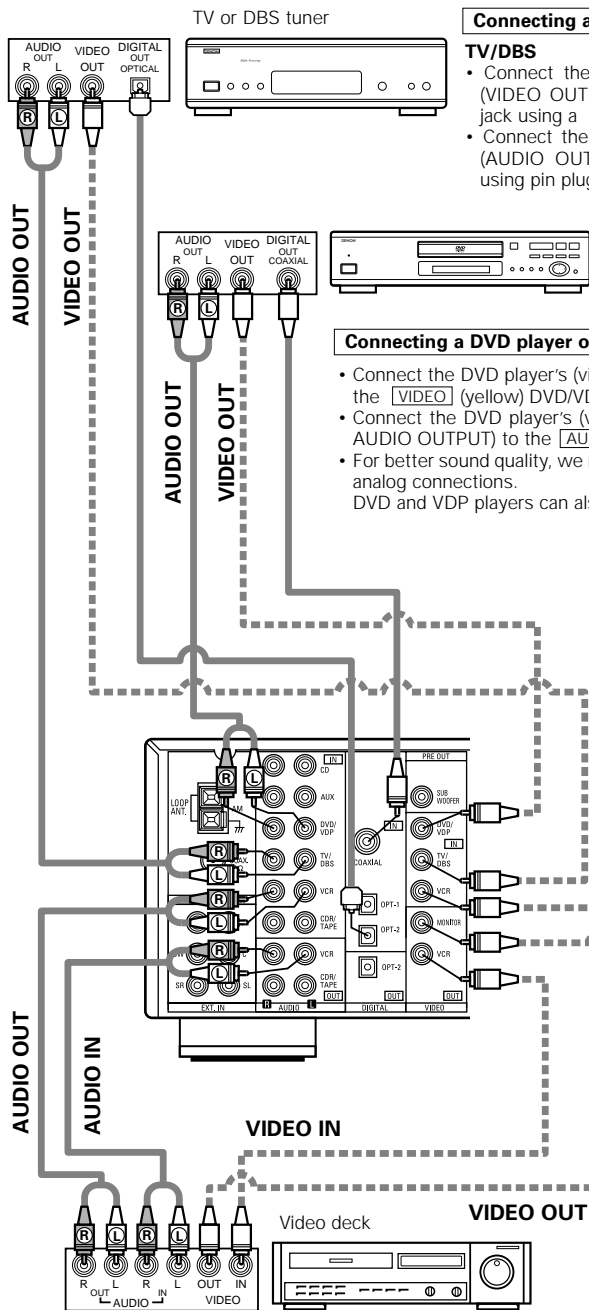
TV or DBS tuner

AUDIO OUT R L
VIDEO OUT
DIGITAL OUT OPTICAL

R L

AUDIO OUT
VIDEO OUT

Connecting a

TV/DBS
• Connect the (VIDEO OUT jack using a
• Connect the (AUDIO OUT using pin plug

AUDIO OUT R L
VIDEO OUT
DIGITAL OUT COAXIAL

R L

AUDIO OUT
VIDEO OUT

Connecting a DVD player o

• Connect the DVD player's (vi the VIDEO (yellow) DVD/VD
• Connect the DVD player's (v AUDIO OUTPUT) to the AU
• For better sound quality, we analog connections.
DVD and VDP players can als

IN
CD
AUX
DVD/VDP
TV/DBS
VCR
CDR/TAPE
VCR
CDR/TAPE
OUT
LOOP ANT.
AM
R L
SR SL
EXT. IN
R AUDIO L
IN
COAXIAL
OPT-1
OPT-2
OPT-2
OUT
DIGITAL
PRE OUT
SUB WOOFER
DVD/VDP
IN
TV/DBS
VCR
MONITOR
VCR
OUT
VIDEO

AUDIO OUT
AUDIO IN
VIDEO IN
VIDEO OUT

R L R L
R OUT L R IN L
AUDIO
OUT IN
VIDEO
Video deck